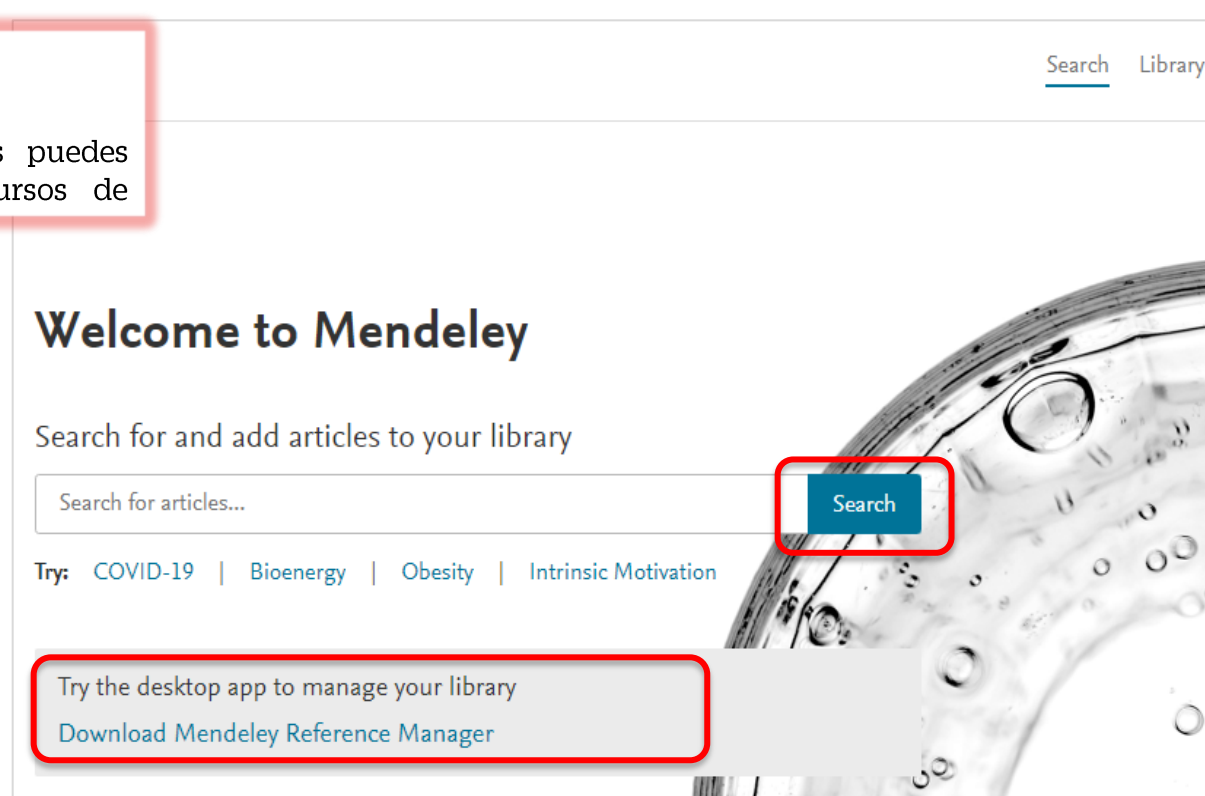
s puedes
ursos de

Search Library

Welcome to Mendeley

Search for and add articles to your library

Search for articles...

Search

Try: COVID-19 | Bioenergy | Obesity | Intrinsic Motivation

Try the desktop app to manage your library

Download Mendeley Reference Manager